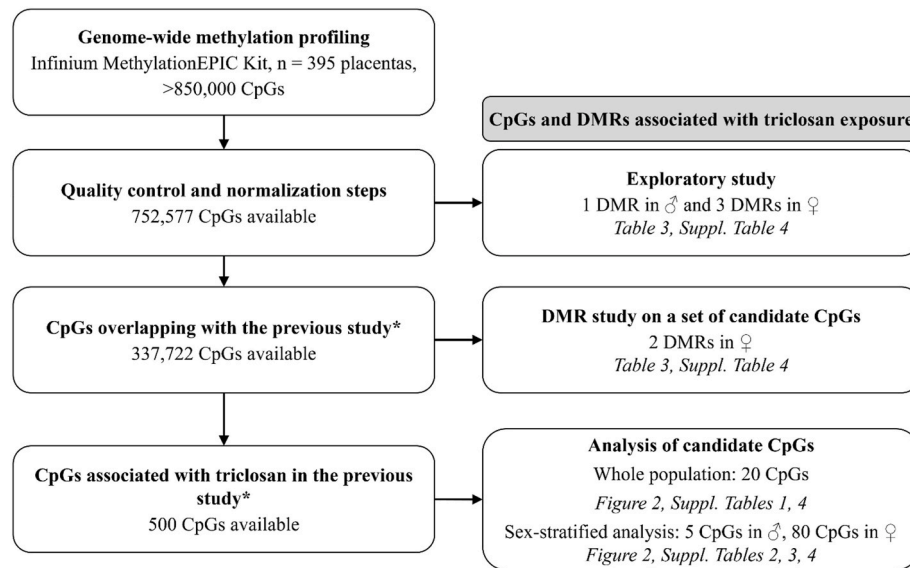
**Genome-wide methylation profiling**
Infinium MethylationEPIC Kit, n = 395 placentas, >850,000 CpGs

**CpGs and DMRs associated with triclosan exposure**

**Quality control and normalization steps**
752,577 CpGs available

**Exploratory study**
1 DMR in ♂ and 3 DMRs in ♀
*Table 3, Suppl. Table 4*

**CpGs overlapping with the previous study***
337,722 CpGs available

**DMR study on a set of candidate CpGs**
2 DMRs in ♀
*Table 3, Suppl. Table 4*

**CpGs associated with triclosan in the previous study***
500 CpGs available

**Analysis of candidate CpGs**
Whole population: 20 CpGs
*Figure 2, Suppl. Tables 1, 4*
Sex-stratified analysis: 5 CpGs in ♂, 80 CpGs in ♀
*Figure 2, Suppl. Tables 2, 3, 4*